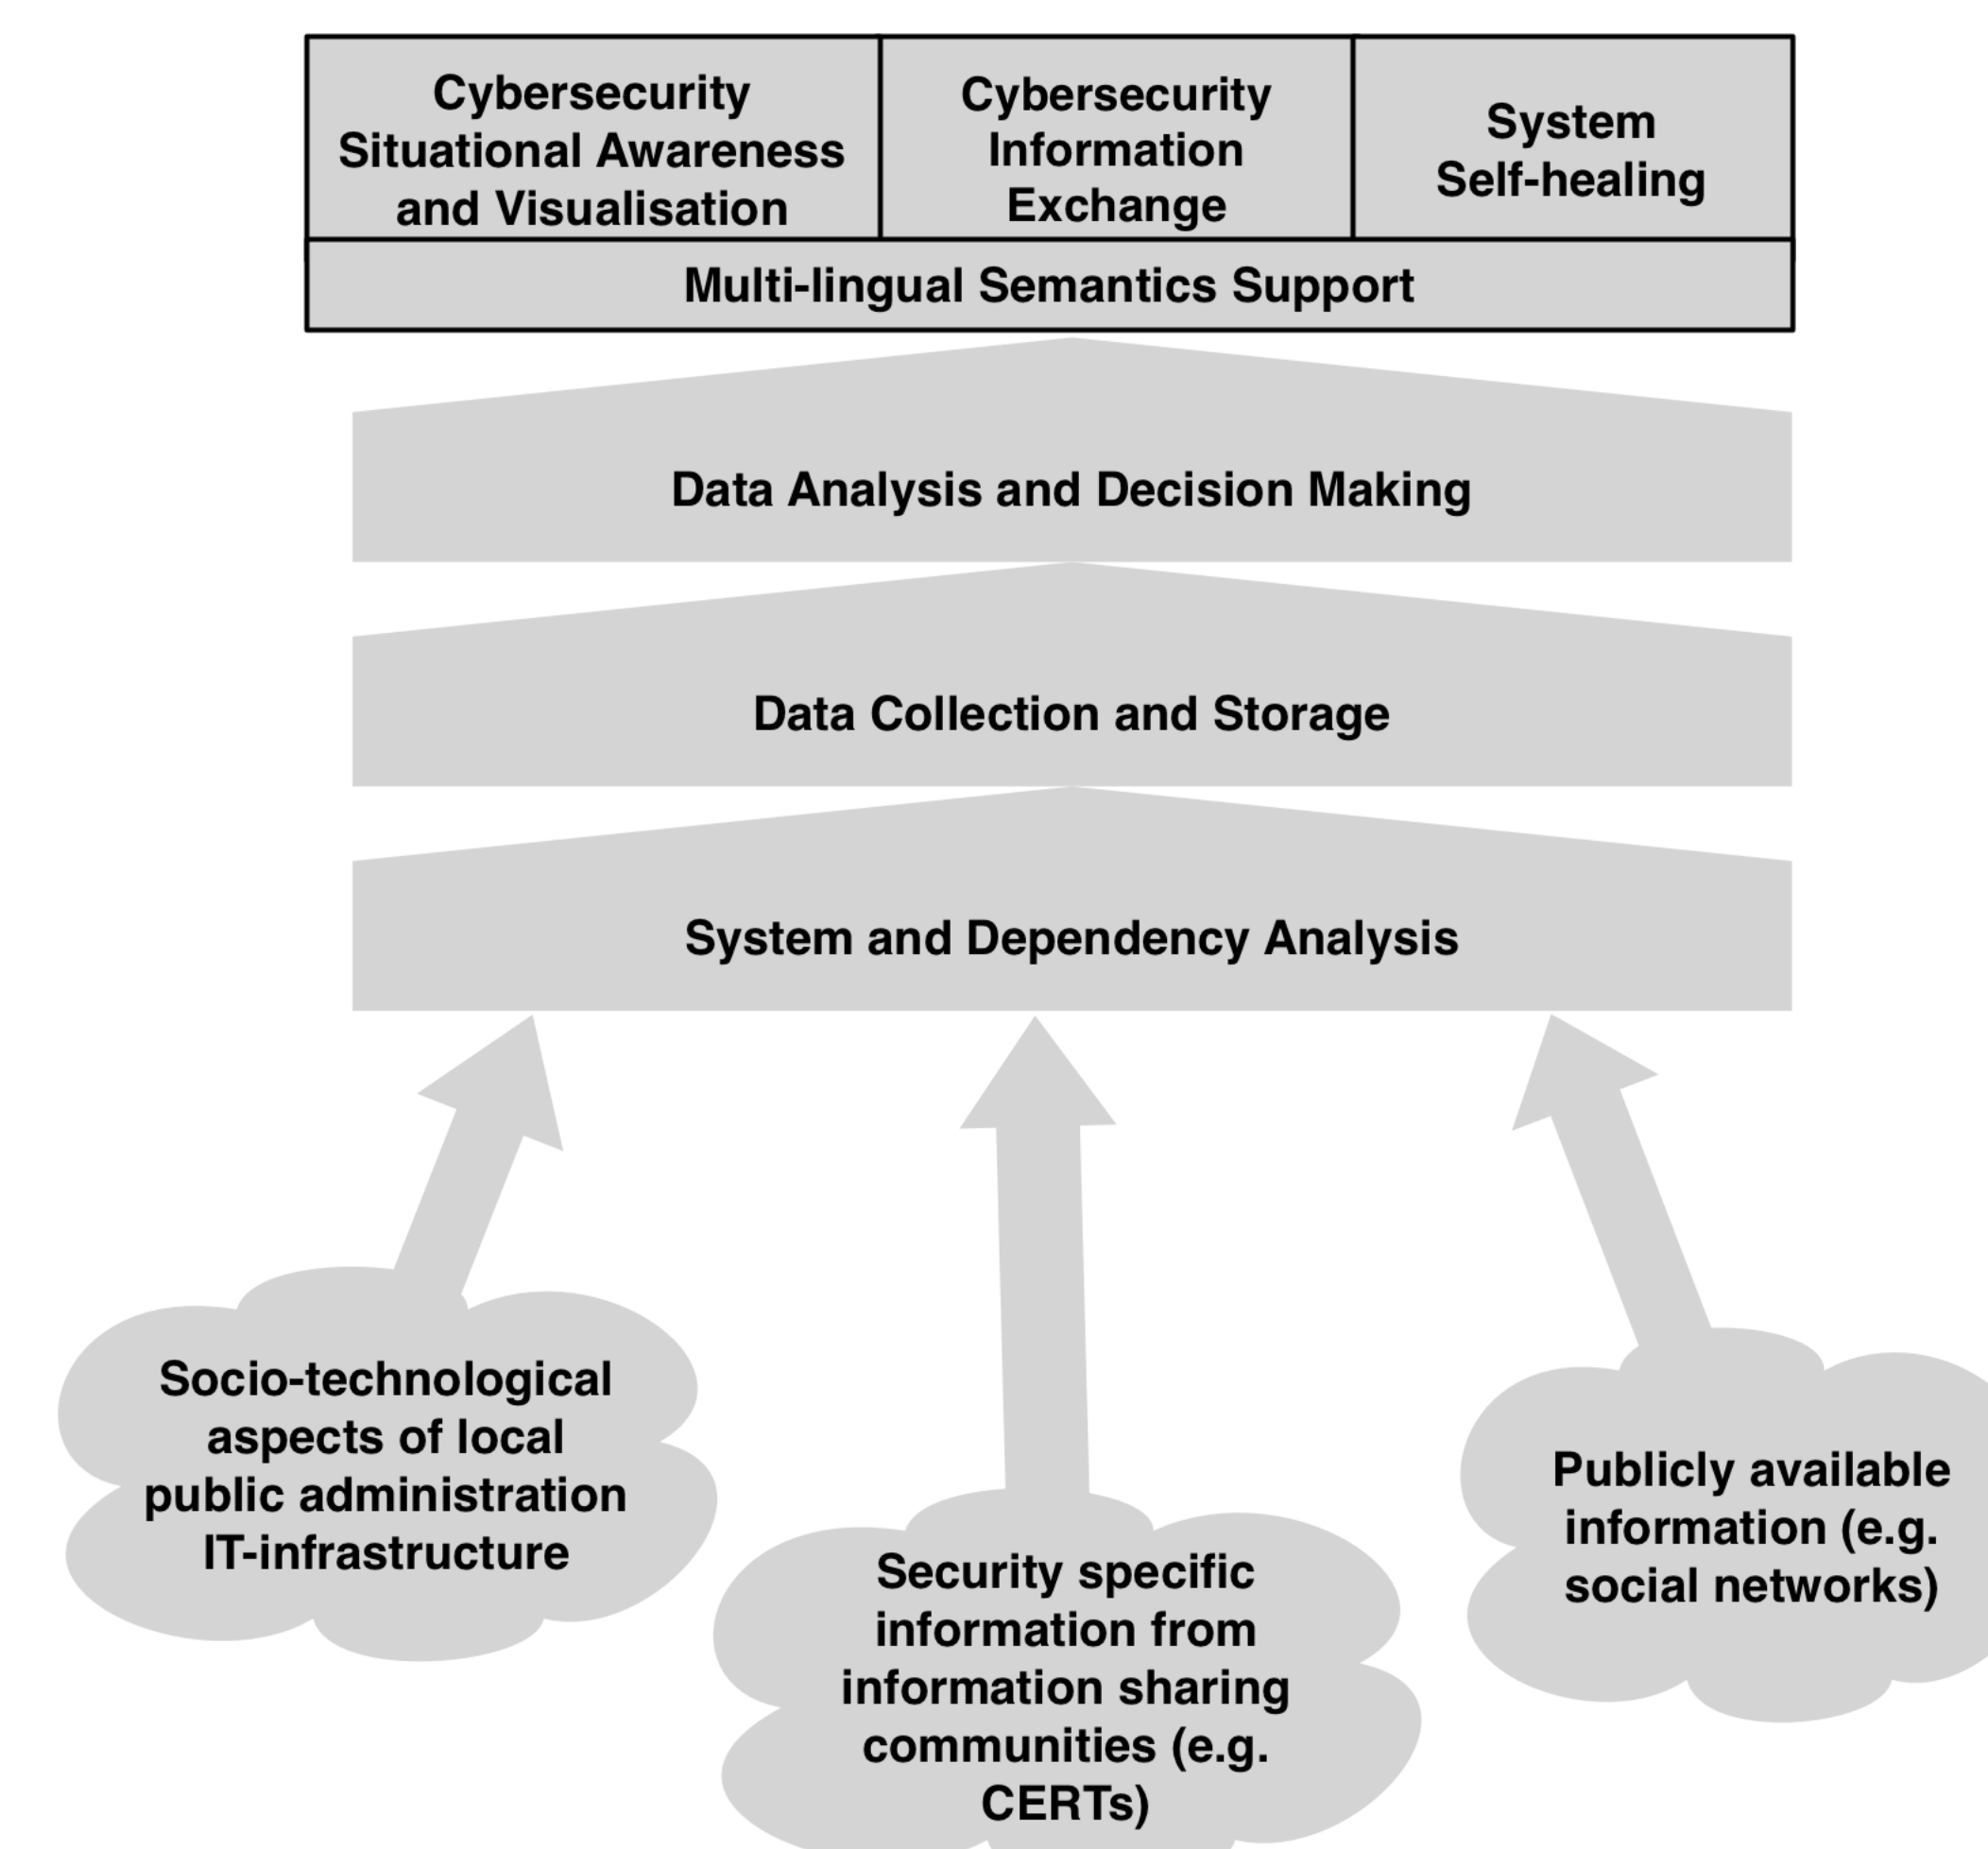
| Cybersecurity Situational Awareness and Visualisation | Cybersecurity Information Exchange | System Self-healing |
|---|---|---|
| Multi-lingual Semantics Support | | |

Data Analysis and Decision Making

Data Collection and Storage

System and Dependency Analysis

Socio-technological aspects of local public administration IT-infrastructure

Security specific information from information sharing communities (e.g. CERTs)

Publicly available information (e.g. social networks)